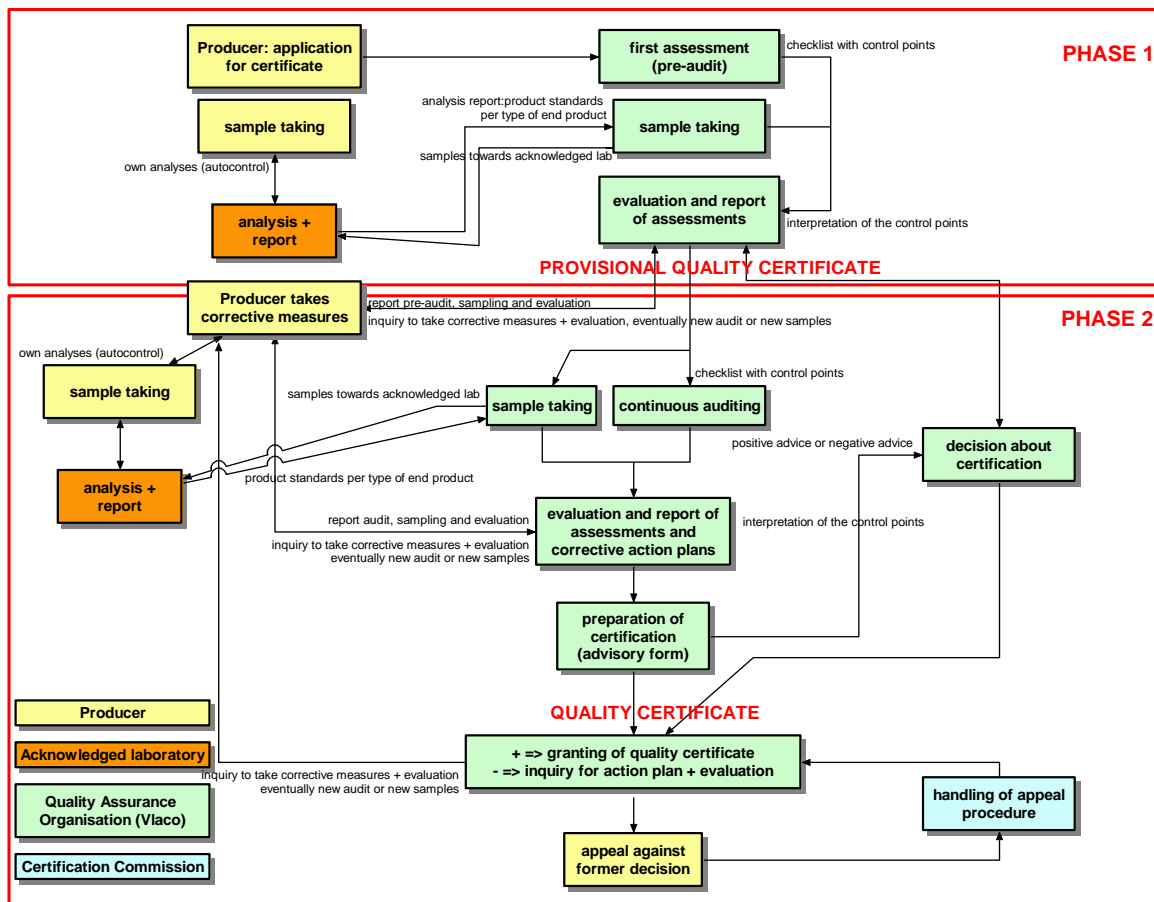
PHASE 1

Producer: application for certificate

first assessment (pre-audit)

checklist with control points

sample taking

analysis report:product standards per type of end product

sample taking

own analyses (autocontrol)

samples towards acknowledged lab

analysis + report

evaluation and report of assessments

interpretation of the control points

PROVISIONAL QUALITY CERTIFICATE

PHASE 2

Producer takes corrective measures

report pre-audit, sampling and evaluation

inquiry to take corrective measures + evaluation, eventually new audit or new samples

own analyses (autocontrol)

sample taking

samples towards acknowledged lab

sample taking

continuous auditing

checklist with control points

positive advice or negative advice

decision about certification

analysis + report

product standards per type of end product

report audit, sampling and evaluation

inquiry to take corrective measures + evaluation eventually new audit or new samples

evaluation and report of assessments and corrective action plans

interpretation of the control points

preparation of certification (advisory form)

QUALITY CERTIFICATE

Producer

Acknowledged laboratory

Quality Assurance Organisation (Vlaco)

Certification Commission

+ => granting of quality certificate
- => inquiry for action plan + evaluation

inquiry to take corrective measures + evaluation eventually new audit or new samples

handling of appeal procedure

appeal against former decision